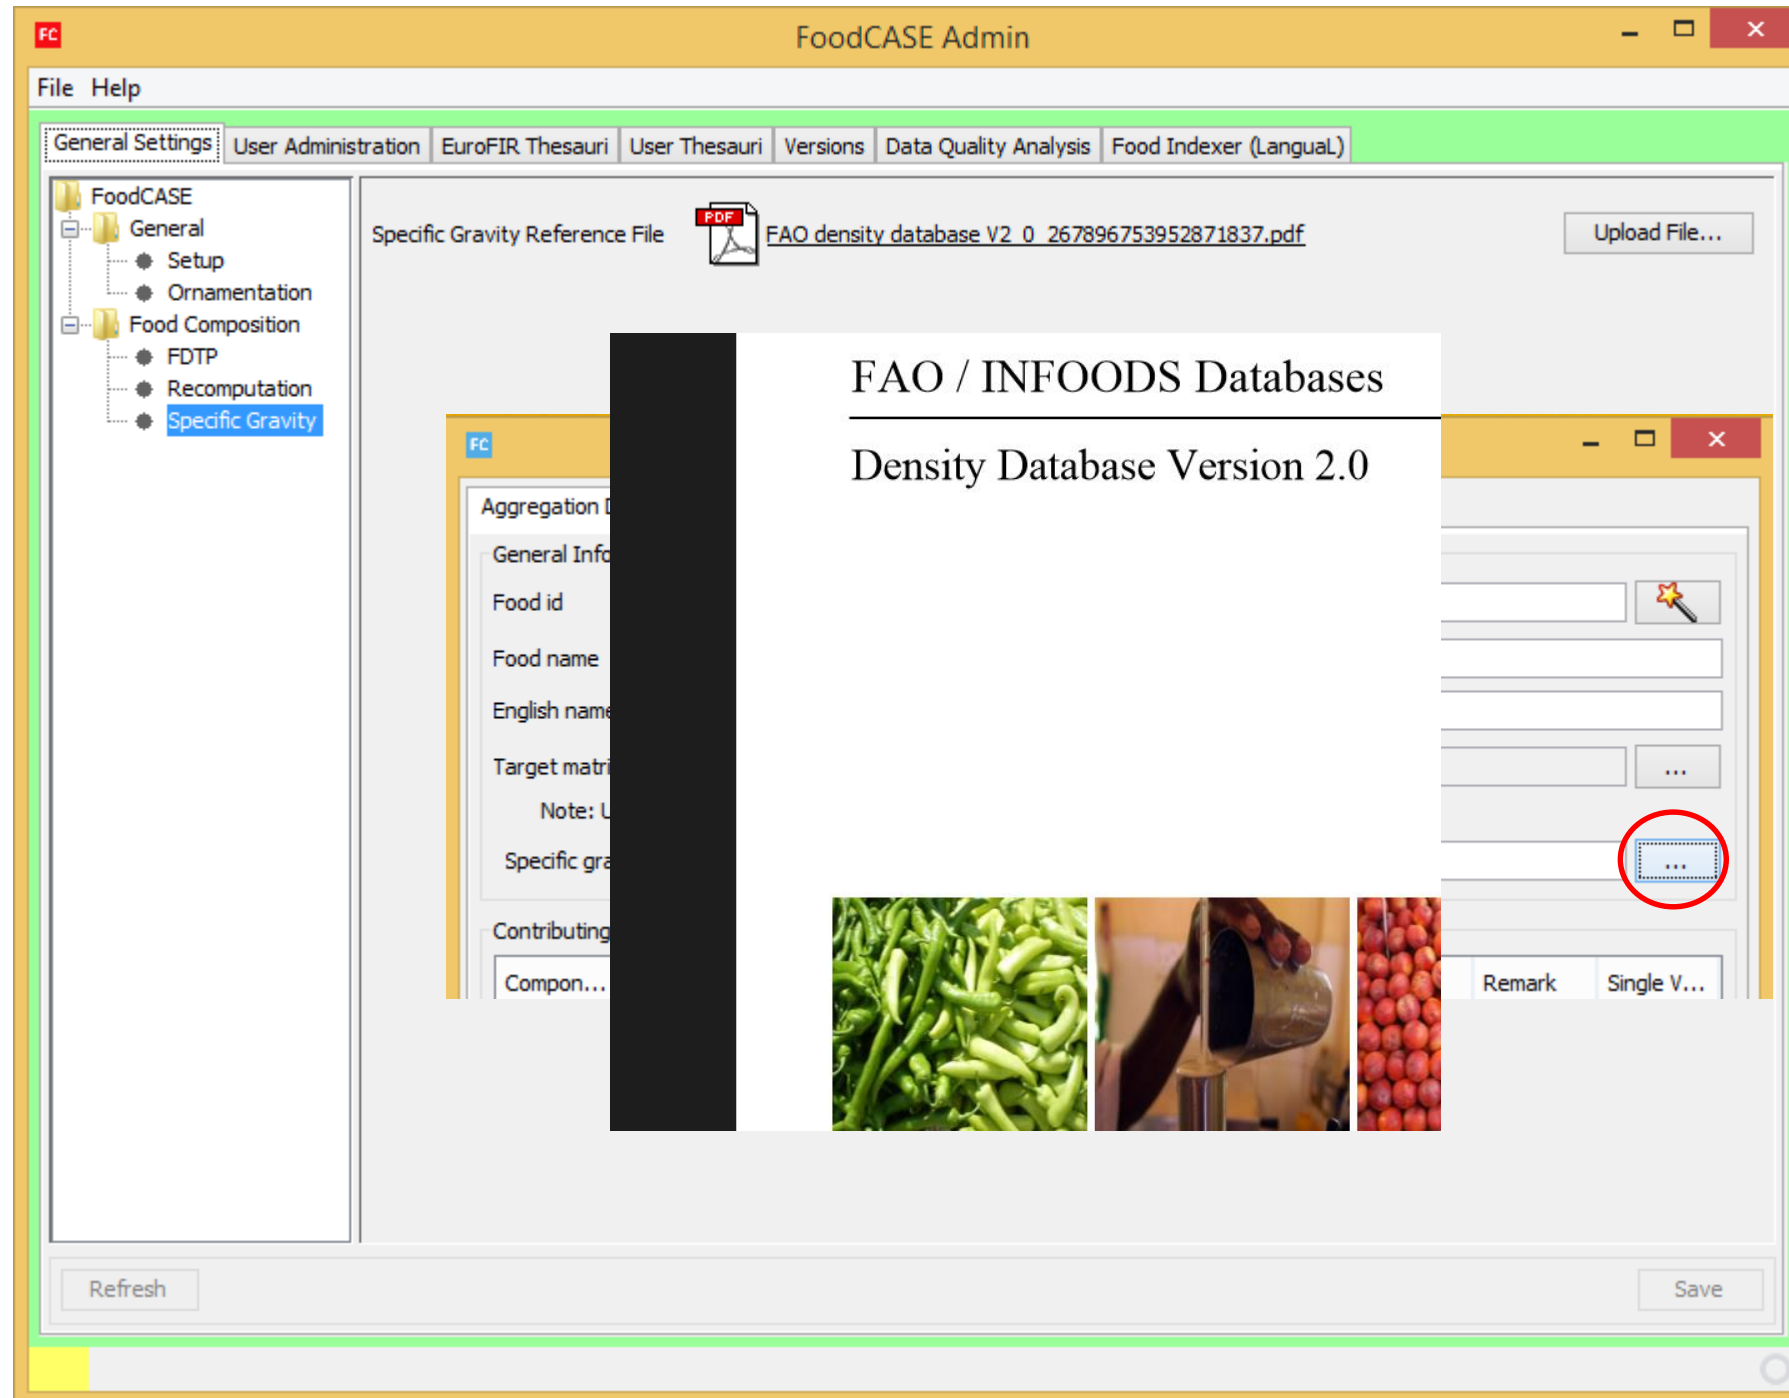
FC FoodCASE Admin

File Help

General Settings | User Administration | EuroFIR Thesauri | User Thesauri | Versions | Data Quality Analysis | Food Indexer (LanguaL)

FoodCASE
General
Setup
Ornamentation
Food Composition
FDTP
Recomputation
Specific Gravity

Specific Gravity Reference File PDF FAO density database V2_0_267896753952871837.pdf Upload File...

FC

Aggregation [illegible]
General Info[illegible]
Food id
Food name
English name
Target matri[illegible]
Note: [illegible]
Specific gra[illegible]
Contributing
Compon...
Remark
Single V...

...
...

FAO / INFOODS Databases

Density Database Version 2.0

Refresh Save